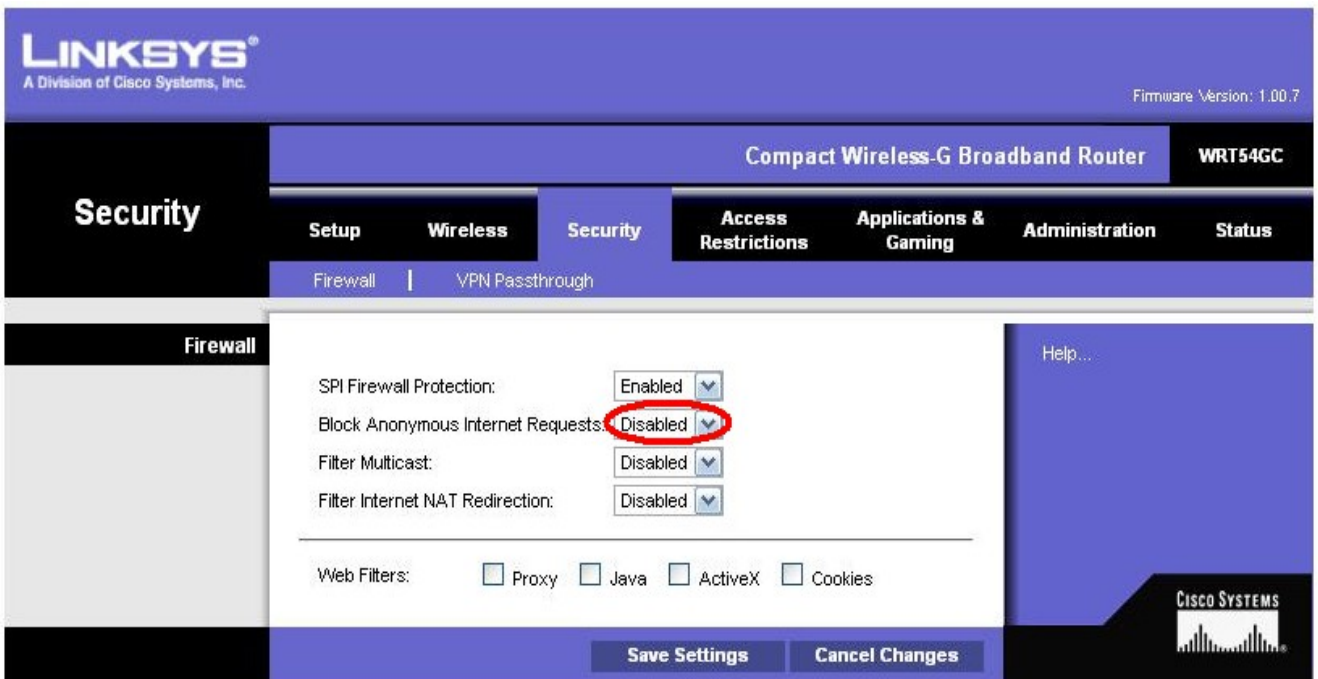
LINKSYS®
A Division of Cisco Systems, Inc.

Firmware Version: 1.00.7

Compact Wireless-G Broadband Router | WRT54GC

Security

Setup | Wireless | Security | Access Restrictions | Applications & Gaming | Administration | Status

Firewall | VPN Passthrough

Firewall

SPI Firewall Protection: Enabled
Block Anonymous Internet Requests: Disabled
Filter Multicast: Disabled
Filter Internet NAT Redirection: Disabled

Web Filters: Proxy Java ActiveX Cookies

Help...

Cisco Systems

Save Settings | Cancel Changes